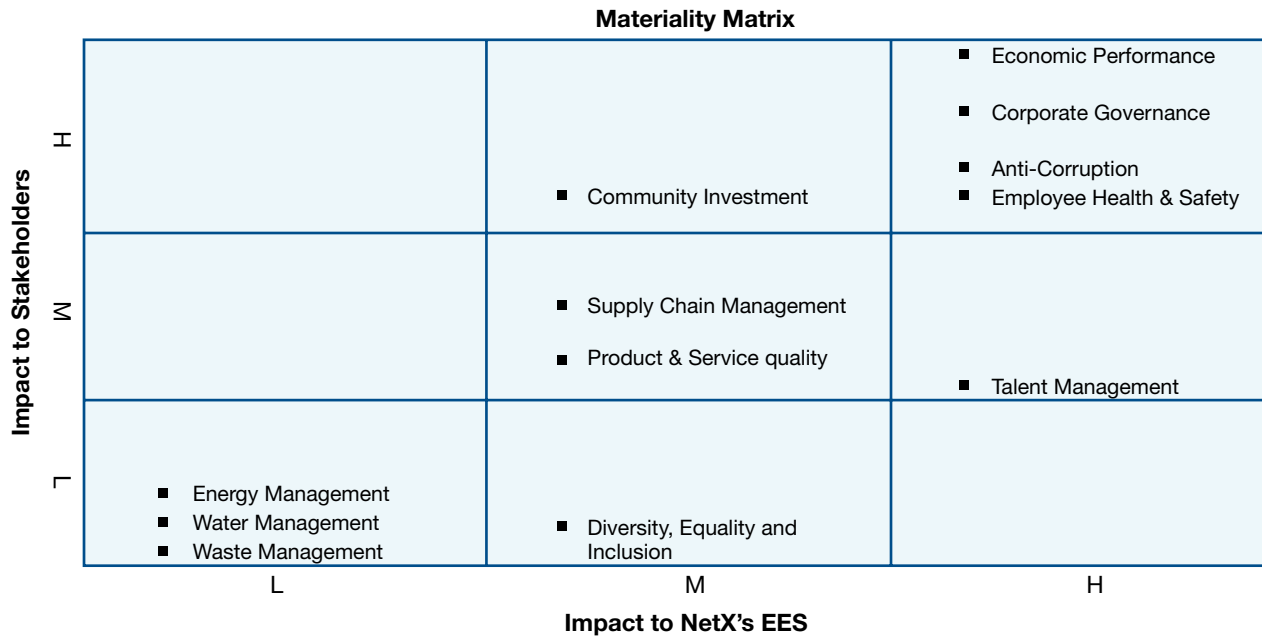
Materiality Matrix

Impact to Stakeholders

H

M

L

Community Investment

Economic Performance

Corporate Governance

Anti-Corruption

Employee Health & Safety

Supply Chain Management

Product & Service quality

Talent Management

Energy Management

Water Management

Waste Management

Diversity, Equality and Inclusion

L

M

H

Impact to NetX's EES